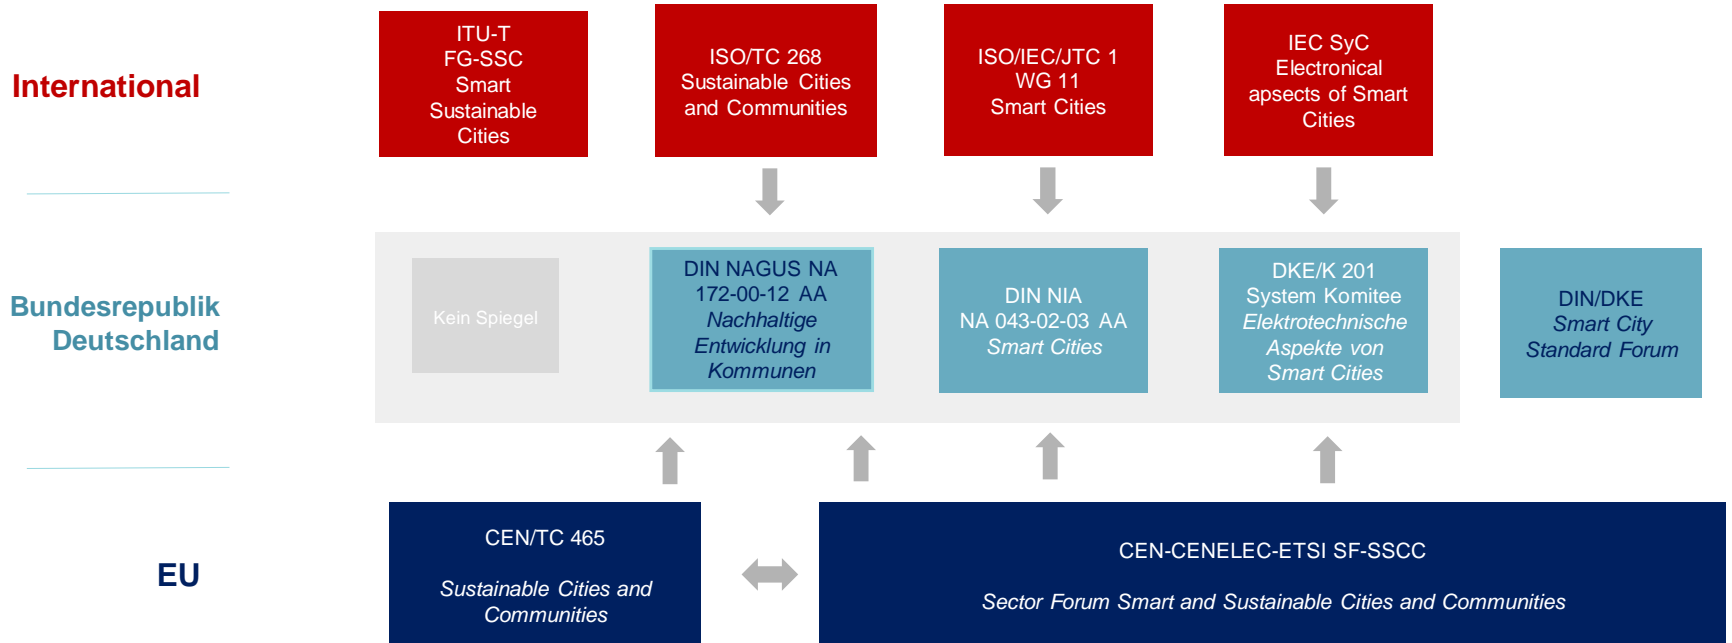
International

ITU-T
FG-SSC
Smart
Sustainable
Cities

ISO/TC 268
Sustainable Cities
and Communities

ISO/IEC/JTC 1
WG 11
Smart Cities

IEC SyC
Electronical
apsects of Smart
Cities

Bundesrepublik
Deutschland

Kein Spiegel

DIN NAGUS NA
172-00-12 AA
*Nachhaltige Entwicklung in Kommunen*

DIN NIA
NA 043-02-03 AA
*Smart Cities*

DKE/K 201
System Komitee
*Elektrotechnische Aspekte von Smart Cities*

DIN/DKE
*Smart City Standard Forum*

EU

CEN/TC 465

*Sustainable Cities and Communities*

CEN-CENELEC-ETSI SF-SSCC

*Sector Forum Smart and Sustainable Cities and Communities*